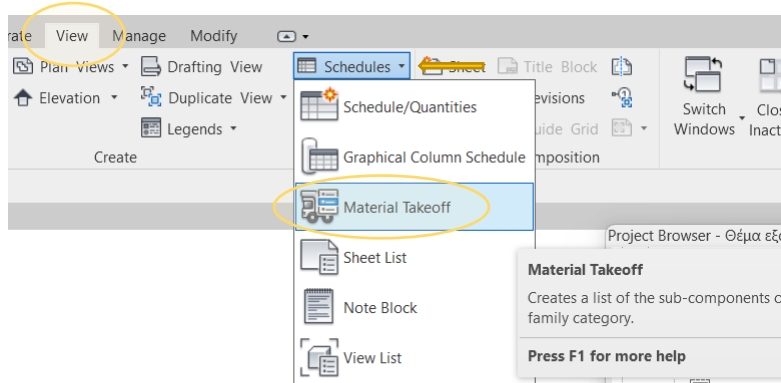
rate View Manage Modify

Plan Views ▾ Drafting View Schedules ▾ Sheet Title Block

Elevation ▾ Duplicate View ▾ Revisions

Legends ▾ Guide Grid

Create Composition

Switch Windows Clo Inact

Schedule/Quantities

Graphical Column Schedule

Material Takeoff

Sheet List

Note Block

View List

Project Browser - Θέμα εξ

Material Takeoff

Creates a list of the sub-components o family category.

Press F1 for more help